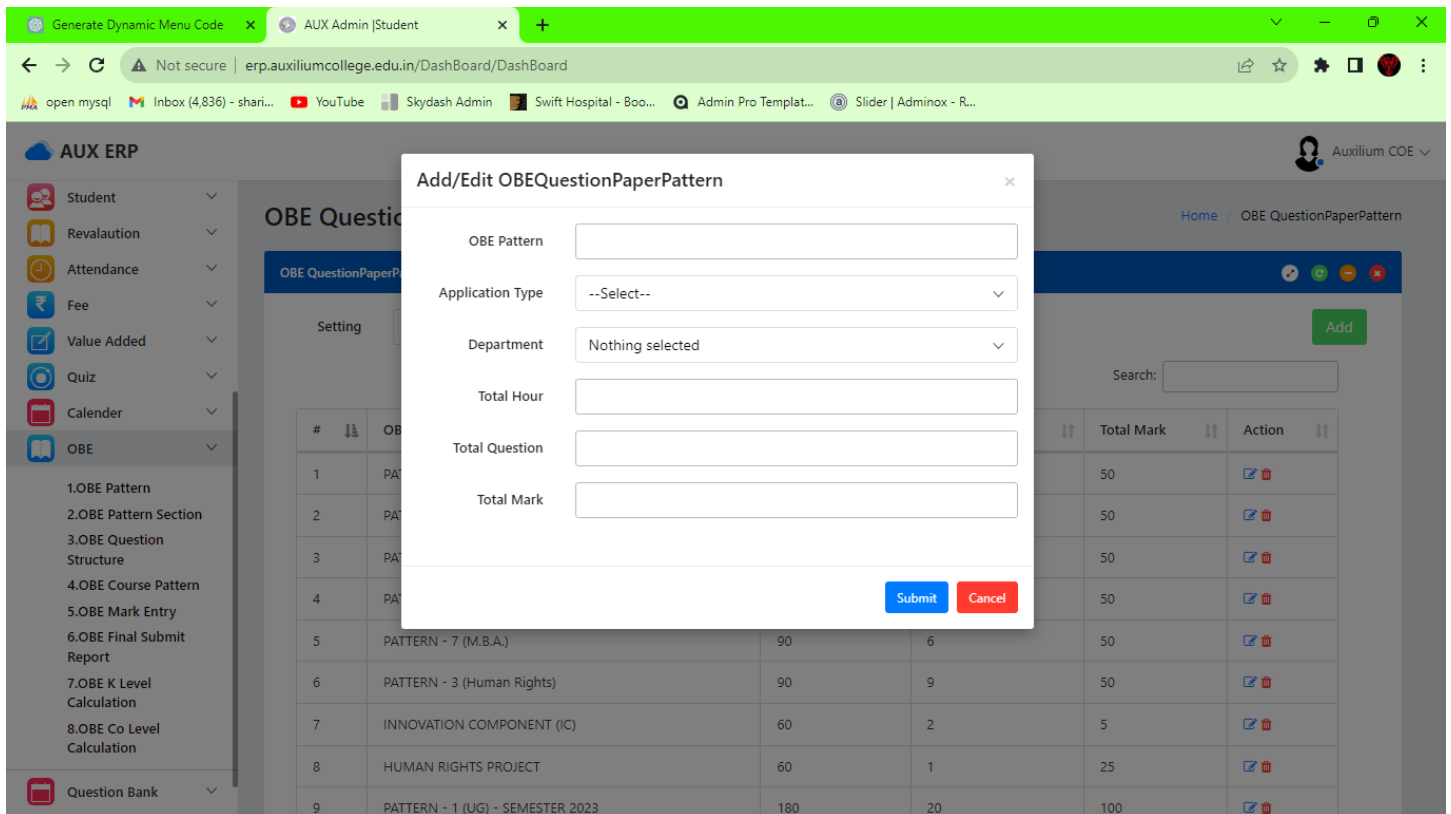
Generate Dynamic Menu Code ×
AUX Admin |Student ×
+

Not secure | erp.auxiliumcollege.edu.in/DashBoard/DashBoard

open mysql
Inbox (4,836) - shari...
YouTube
Skydash Admin
Swift Hospital - Boo...
Admin Pro Templat...
Slider | Adminox - R...

AUX ERP
Auxilium COE

Student
Revalaution
Attendance
Fee
Value Added
Quiz
Calender
OBE
1.OBE Pattern
2.OBE Pattern Section
3.OBE Question Structure
4.OBE Course Pattern
5.OBE Mark Entry
6.OBE Final Submit Report
7.OBE K Level Calculation
8.OBE Co Level Calculation
Question Bank

OBE Questic
Home / OBE QuestionPaperPattern
OBE QuestionPaperPa
Setting
Add
Search:

| # | OB | | | Total Mark | Action |
|---|---|---|---|---|---|
| 1 | PAT | | | 50 | |
| 2 | PAT | | | 50 | |
| 3 | PAT | | | 50 | |
| 4 | PAT | | | 50 | |
| 5 | PATTERN - 7 (M.B.A.) | 90 | 6 | 50 | |
| 6 | PATTERN - 3 (Human Rights) | 90 | 9 | 50 | |
| 7 | INNOVATION COMPONENT (IC) | 60 | 2 | 5 | |
| 8 | HUMAN RIGHTS PROJECT | 60 | 1 | 25 | |
| 9 | PATTERN - 1 (UG) - SEMESTER 2023 | 180 | 20 | 100 | |

Add/Edit OBEQuestionPaperPattern
×
OBE Pattern
Application Type
--Select--
Department
Nothing selected
Total Hour
Total Question
Total Mark
Submit
Cancel